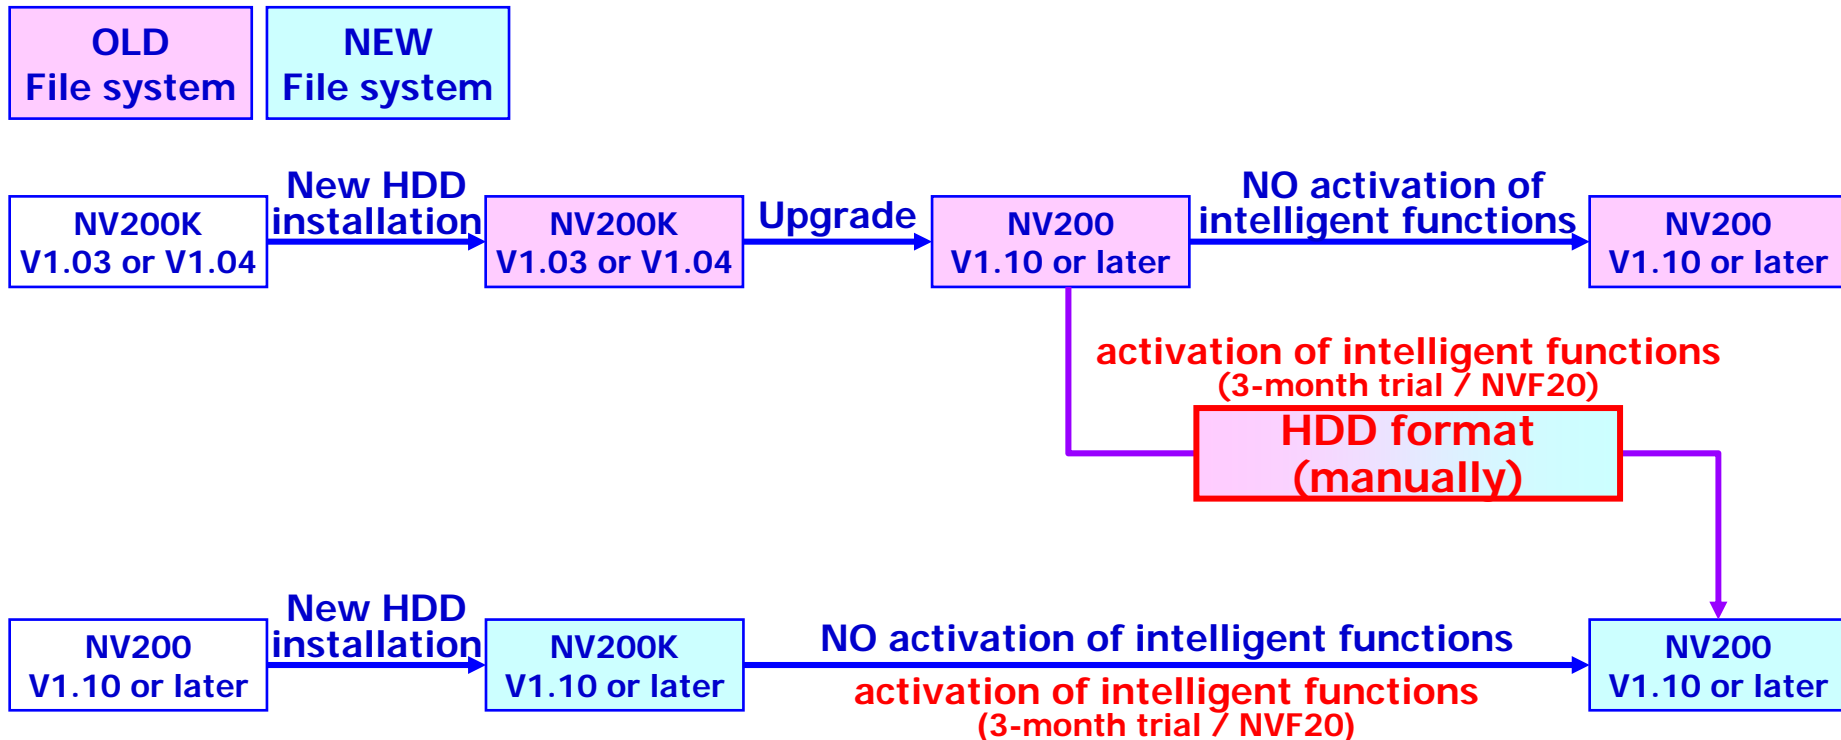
OLD
File system

NEW
File system

NV200K
V1.03 or V1.04

New HDD
installation

NV200K
V1.03 or V1.04

Upgrade

NV200
V1.10 or later

NO activation of
intelligent functions

NV200
V1.10 or later

activation of intelligent functions
(3-month trial / NVF20)

HDD format
(manually)

NV200
V1.10 or later

New HDD
installation

NV200K
V1.10 or later

NO activation of intelligent functions

activation of intelligent functions
(3-month trial / NVF20)

NV200
V1.10 or later